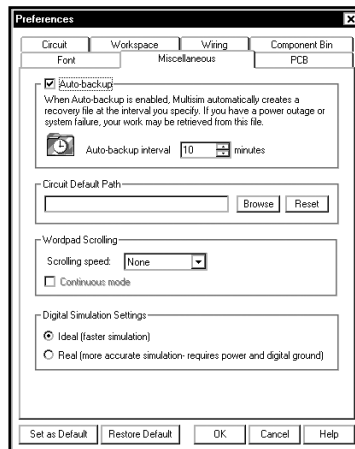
Preferences

Circuit | Workspace | Wiring | Component Bin
Font | Miscellaneous | PCB

☑ Auto-backup
When Auto-backup is enabled, Multisim automatically creates a recovery file at the interval you specify. If you have a power outage or system failure, your work may be retrieved from this file.

Auto-backup interval 10 minutes

Circuit Default Path
Browse Reset

Wordpad Scrolling
Scrolling speed: None
☐ Continuous mode

Digital Simulation Settings
◉ Ideal (faster simulation)
○ Real (more accurate simulation- requires power and digital ground)

Set as Default | Restore Default | OK | Cancel | Help